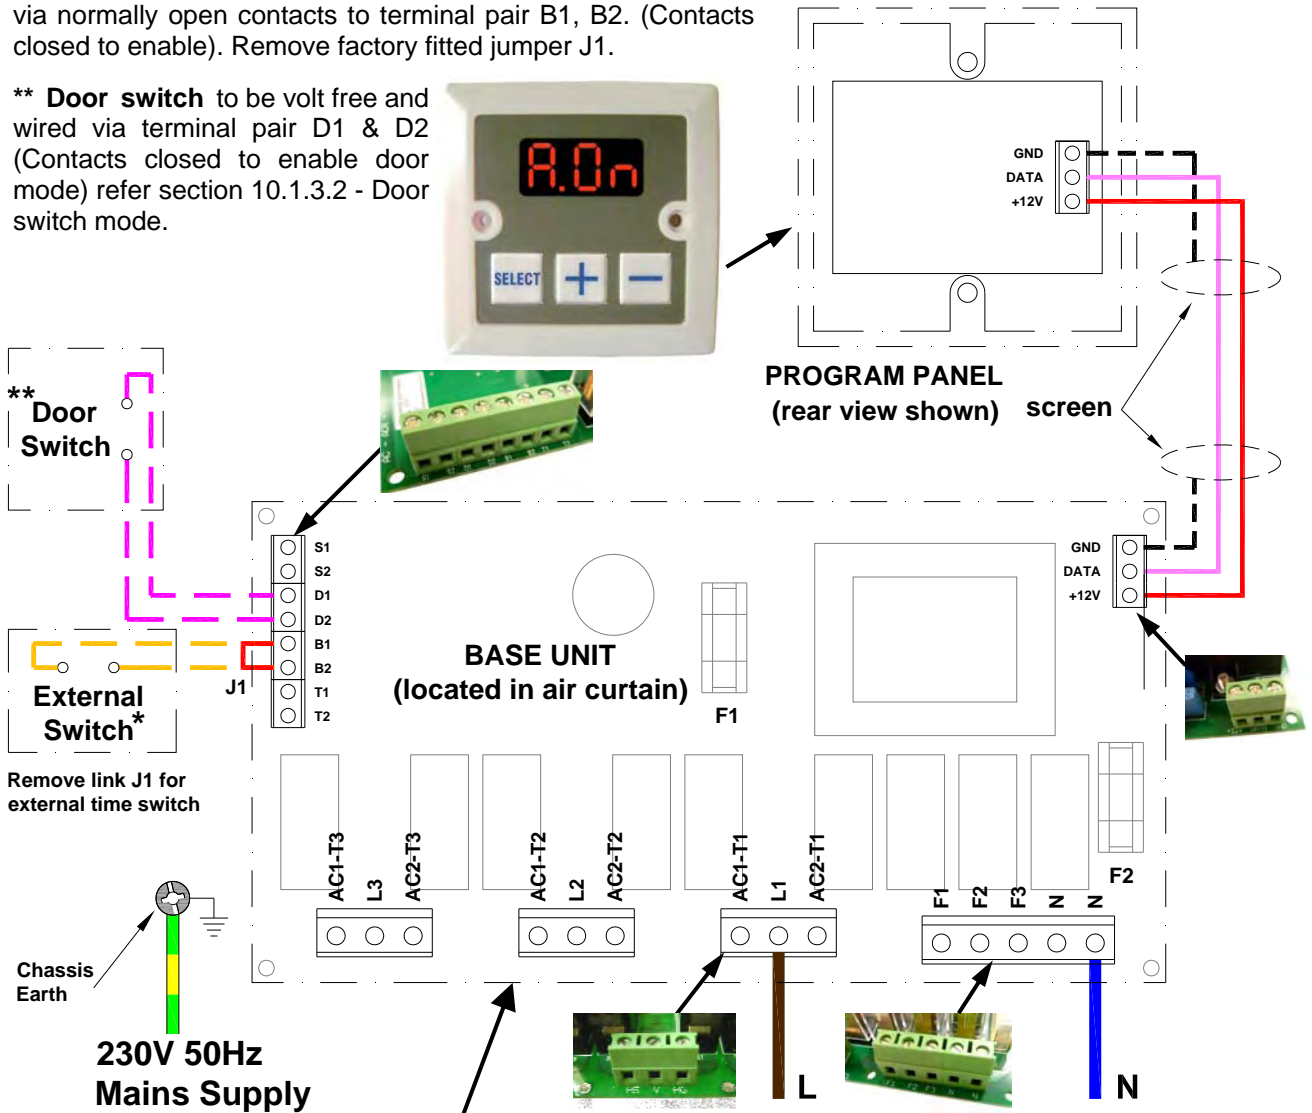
via normally open contacts to terminal pair B1, B2. (Contacts closed to enable). Remove factory fitted jumper J1.

** **Door switch** to be volt free and wired via terminal pair D1 & D2 (Contacts closed to enable door mode) refer section 10.1.3.2 - Door switch mode.

A.On

SELECT + −

GND
DATA
+12V

PROGRAM PANEL
(rear view shown)

screen

** Door Switch

External Switch*

J1

Remove link J1 for external time switch

S1
S2
D1
D2
B1
B2
T1
T2

BASE UNIT
(located in air curtain)

F1

GND
DATA
+12V

F2

AC1-T3 L3 AC2-T3

AC1-T2 L2 AC2-T2

AC1-T1 L1 AC2-T1

F1 F2 F3 N N

Chassis Earth

230V 50Hz
Mains Supply

L

N